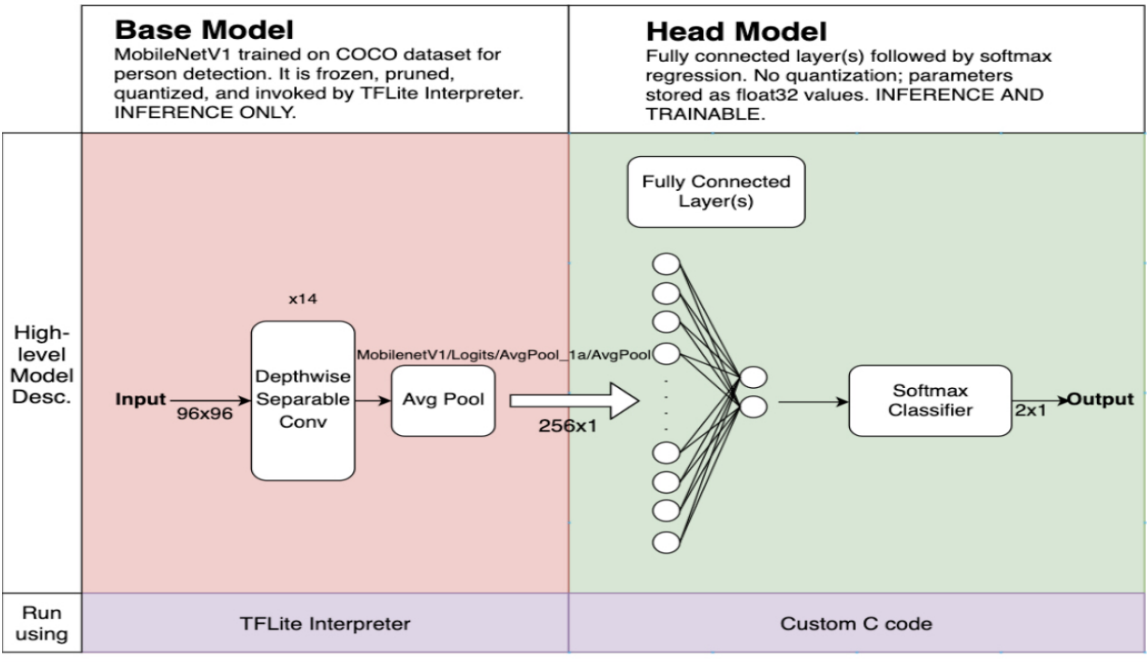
Base Model
MobileNetV1 trained on COCO dataset for person detection. It is frozen, pruned, quantized, and invoked by TFLite Interpreter. INFERENCE ONLY.

Head Model
Fully connected layer(s) followed by softmax regression. No quantization; parameters stored as float32 values. INFERENCE AND TRAINABLE.

High-level Model Desc.

x14

Input

96x96

Depthwise Separable Conv

MobilenetV1/Logits/AvgPool_1a/AvgPool

Avg Pool

256x1

Fully Connected Layer(s)

Softmax Classifier

2x1

Output

Run using

TFLite Interpreter

Custom C code